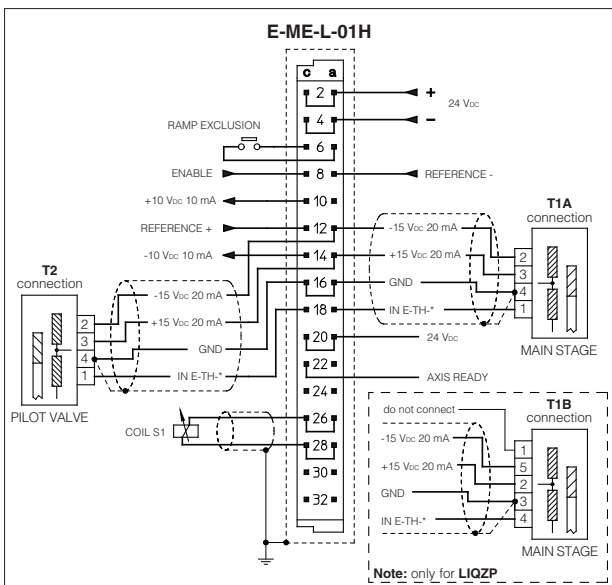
E-ME-L-01H

c a

2
4
6
8
10
12
14
16
18
20
22
24
26
28
30
32

+
24 $V_{DC}$
–

RAMP EXCLUSION

ENABLE

REFERENCE -

+10 $V_{DC}$ 10 mA

REFERENCE +

-10 $V_{DC}$ 10 mA

T1A
connection

-15 $V_{DC}$ 20 mA
+15 $V_{DC}$ 20 mA
GND
IN E-TH-*

2
3
4
1

MAIN STAGE

T2
connection

-15 $V_{DC}$ 20 mA
+15 $V_{DC}$ 20 mA
GND
IN E-TH-*

2
3
4
1

PILOT VALVE

24 $V_{DC}$

AXIS READY

COIL S1

T1B
connection

do not connect
-15 $V_{DC}$ 20 mA
+15 $V_{DC}$ 20 mA
GND
IN E-TH-*

1
5
2
3
4

MAIN STAGE

Note: only for LIQZP